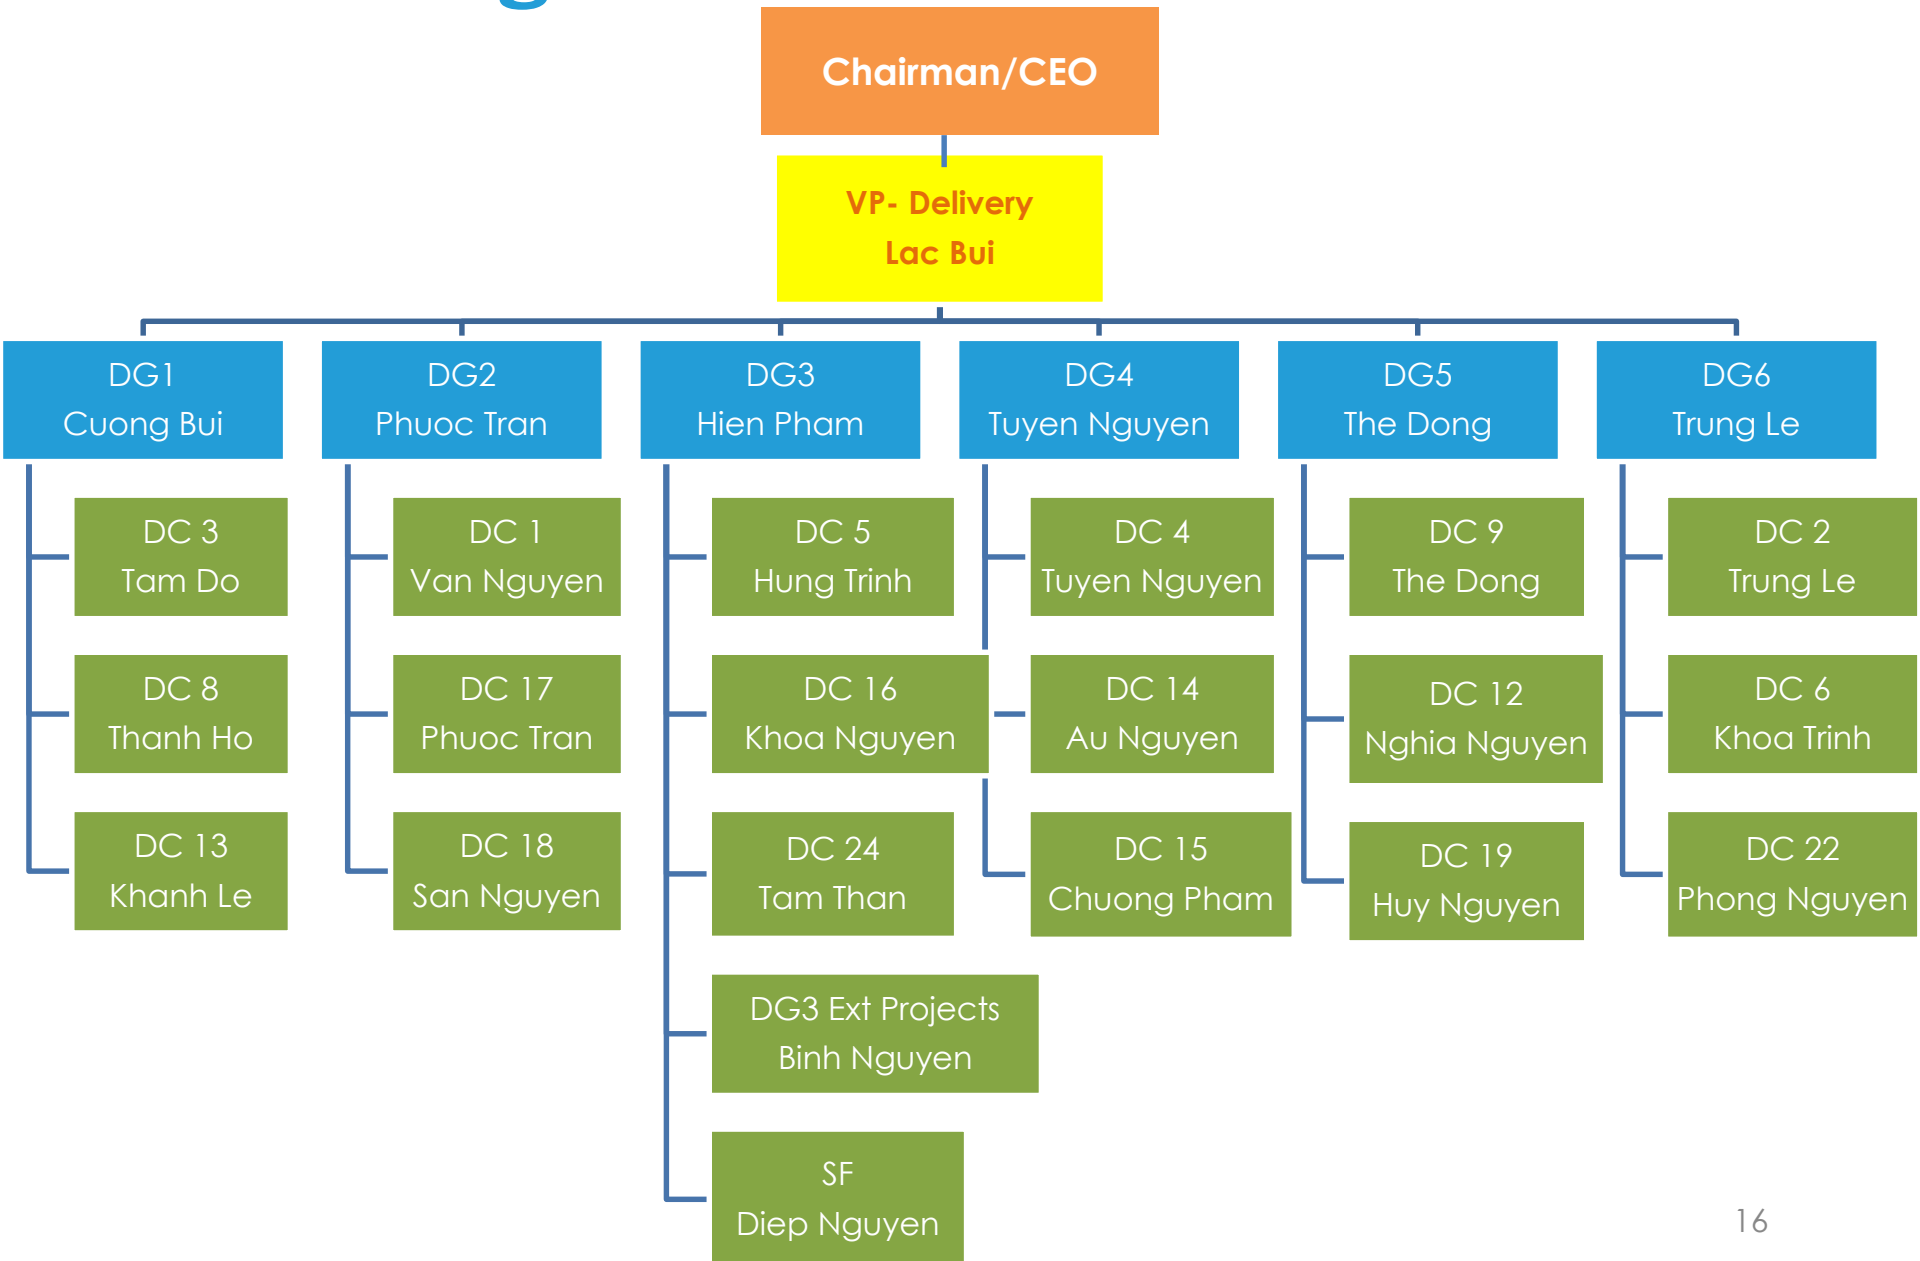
Chairman/CEO

VP- Delivery
Lac Bui

DG1
Cuong Bui

DC 3
Tam Do

DC 8
Thanh Ho

DC 13
Khanh Le

DG2
Phuoc Tran

DC 1
Van Nguyen

DC 17
Phuoc Tran

DC 18
San Nguyen

DG3
Hien Pham

DC 5
Hung Trinh

DC 16
Khoa Nguyen

DC 24
Tam Than

DG3 Ext Projects
Binh Nguyen

SF
Diep Nguyen

DG4
Tuyen Nguyen

DC 4
Tuyen Nguyen

DC 14
Au Nguyen

DC 15
Chuong Pham

DG5
The Dong

DC 9
The Dong

DC 12
Nghia Nguyen

DC 19
Huy Nguyen

DG6
Trung Le

DC 2
Trung Le

DC 6
Khoa Trinh

DC 22
Phong Nguyen

16